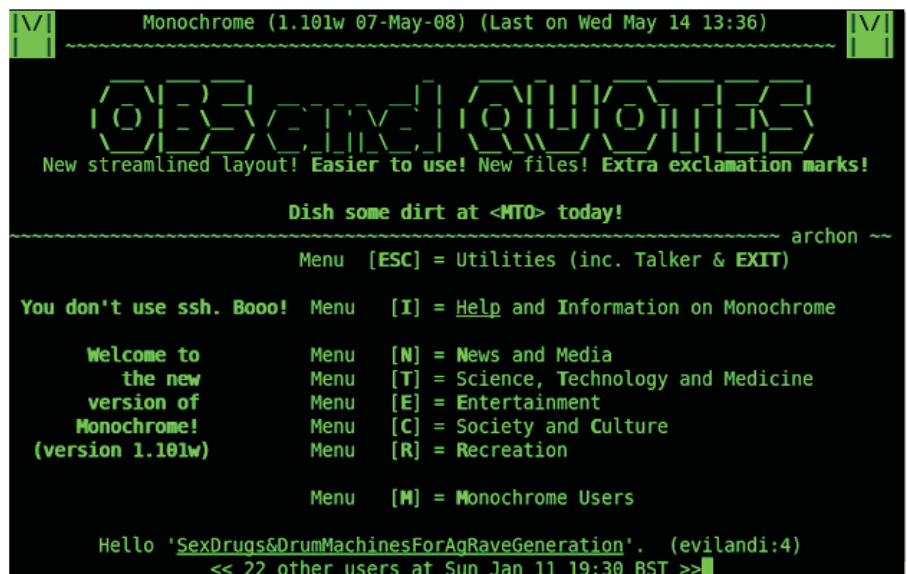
|\/| Monochrome (1.101w 07-May-08) (Last on Wed May 14 13:36) |\/|
~~~~~~~~~~~~~~~~~~~~~~~~~~~~~~~~~~~~~~~~~~~~~~~~~~~~~~~~~~~~~~~~~~~~~~~~

OBS and QUOTES

New streamlined layout! Easier to use! New files! Extra exclamation marks!

Dish some dirt at <MTO> today!

~~~~~~~~~~~~~~~~~~~~~~~~~~~~~~~~~~~~~~~~~~~~~~~~~~~~~~~~~~~~~~ archon ~~

Menu [ESC] = Utilities (inc. Talker & EXIT)

You don't use ssh. Booo! Menu [I] = Help and Information on Monochrome

Welcome to the new version of Monochrome! (version 1.101w)

Menu [N] = News and Media
Menu [T] = Science, Technology and Medicine
Menu [E] = Entertainment
Menu [C] = Society and Culture
Menu [R] = Recreation

Menu [M] = Monochrome Users

Hello 'SexDrugs&DrumMachinesForAgRaveGeneration'. (evilandi:4)
<< 22 other users at Sun Jan 11 19:30 BST >>